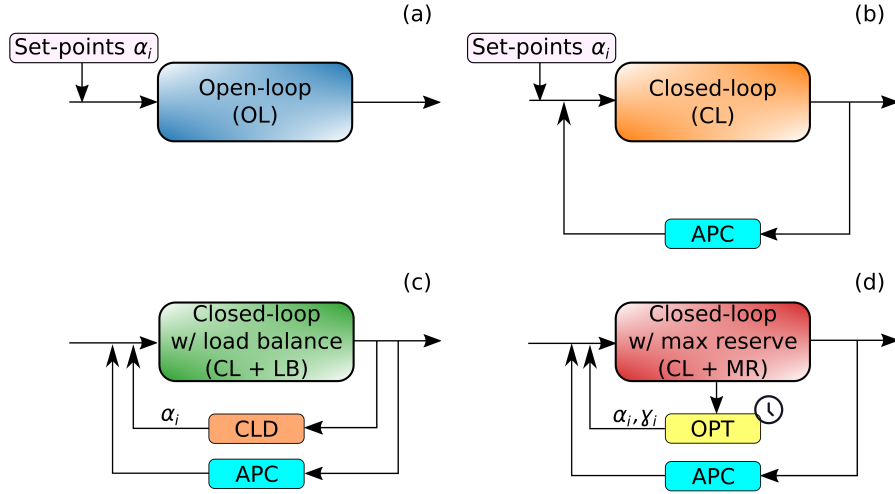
(a)

Set-points $\alpha_i$

Open-loop (OL)

(b)

Set-points $\alpha_i$

Closed-loop (CL)

APC

(c)

Closed-loop w/ load balance (CL + LB)

$\alpha_i$

CLD

APC

(d)

Closed-loop w/ max reserve (CL + MR)

$\alpha_i, \gamma_i$

OPT

APC